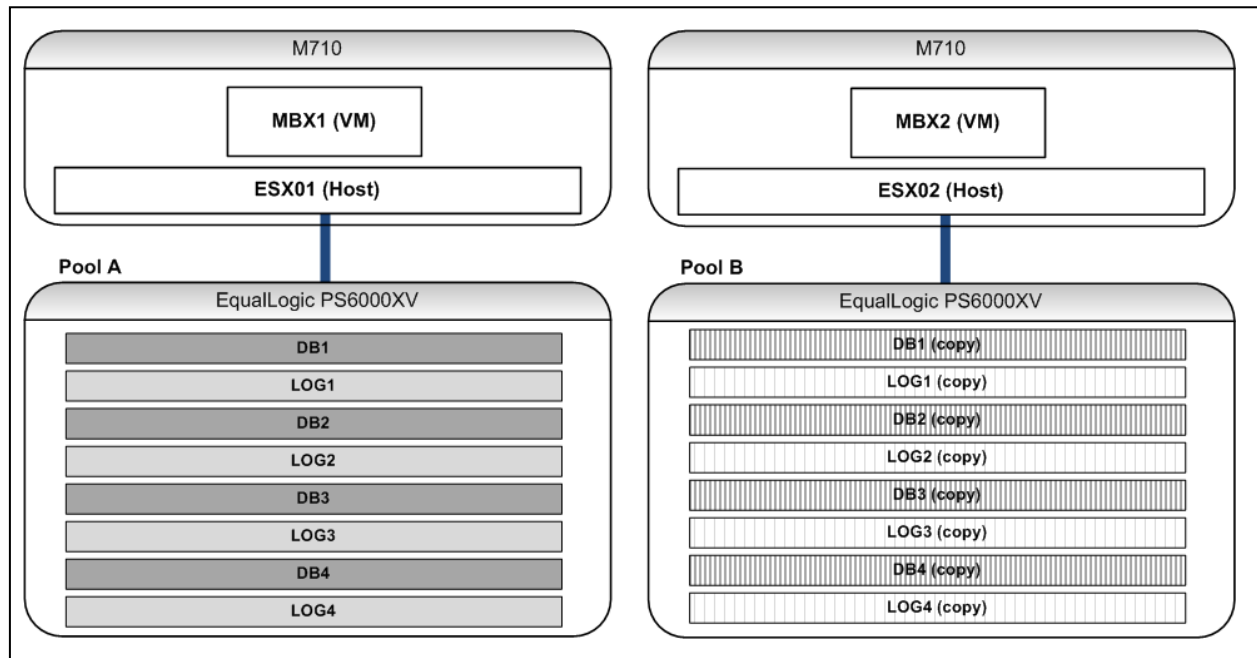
M710

MBX1 (VM)

ESX01 (Host)

Pool A

EqualLogic PS6000XV

DB1

LOG1

DB2

LOG2

DB3

LOG3

DB4

LOG4

M710

MBX2 (VM)

ESX02 (Host)

Pool B

EqualLogic PS6000XV

DB1 (copy)

LOG1 (copy)

DB2 (copy)

LOG2 (copy)

DB3 (copy)

LOG3 (copy)

DB4 (copy)

LOG4 (copy)